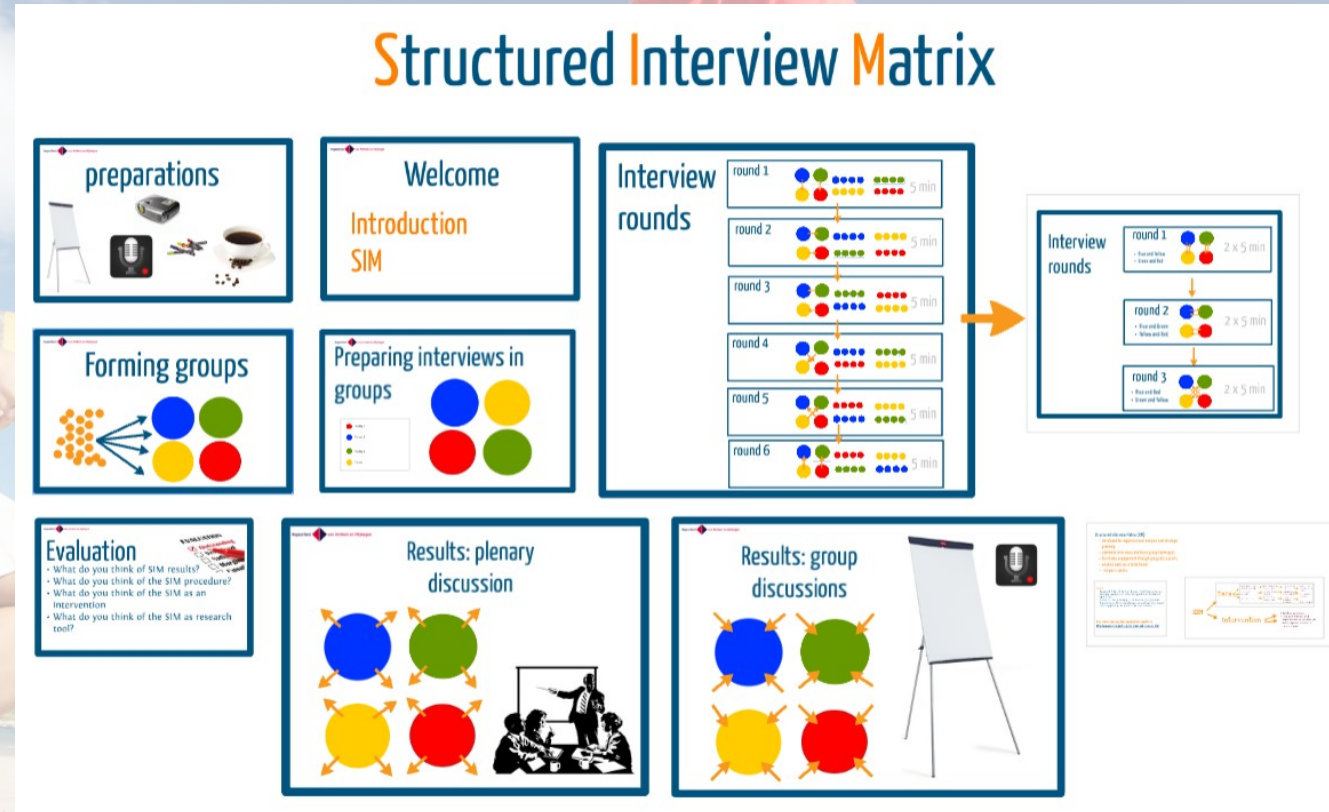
Structured Interview Matrix

preparations

Welcome

Introduction

SIM

Interview rounds

round 1 5 min

round 2 5 min

round 3 5 min

round 4 5 min

round 5 5 min

round 6 5 min

Interview rounds

round 1 2 x 5 min

round 2 2 x 5 min

round 3 2 x 5 min

Forming groups

Preparing interviews in groups

Evaluation

- What do you think of SIM results?
- What do you think of the SIM procedure?
- What do you think of the SIM as an intervention
- What do you think of the SIM as research tool?

Results: plenary discussion

Results: group discussions